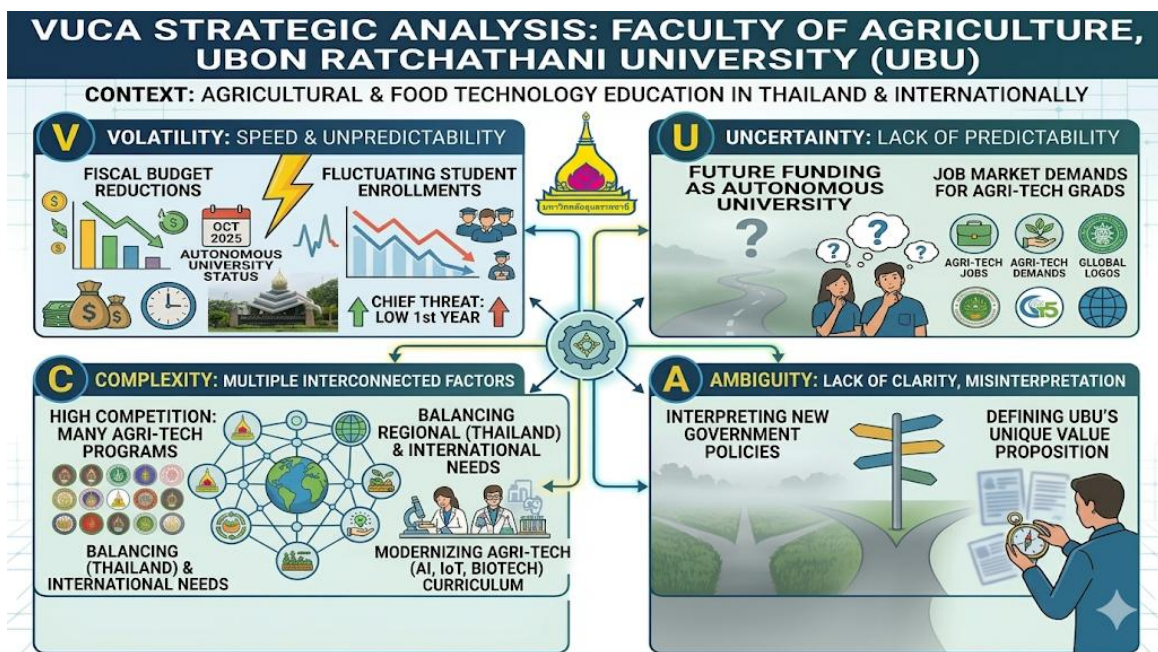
VUCA STRATEGIC ANALYSIS: FACULTY OF AGRICULTURE, UBON RATCHATHANI UNIVERSITY (UBU)

CONTEXT: AGRICULTURAL & FOOD TECHNOLOGY EDUCATION IN THAILAND & INTERNATIONALLY

V VOLATILITY: SPEED & UNPREDICTABILITY

FISCAL BUDGET REDUCTIONS

FLUCTUATING STUDENT ENROLLMENTS

OCT 2025

AUTONOMOUS UNIVERSITY STATUS

CHIEF THREAT: LOW 1st YEAR

มหาวิทยาลัยอุบลราชธานี

U UNCERTAINTY: LACK OF PREDICTABILITY

FUTURE FUNDING AS AUTONOMOUS UNIVERSITY

JOB MARKET DEMANDS FOR AGRI-TECH GRADS

AGRI-TECH JOBS

AGRI-TECH DEMANDS

GLLOBAL LOGOS

C COMPLEXITY: MULTIPLE INTERCONNECTED FACTORS

HIGH COMPETITION: MANY AGRI-TECH PROGRAMS

BALANCING REGIONAL (THAILAND) & INTERNATIONAL NEEDS

BALANCING (THAILAND) & INTERNATIONAL NEEDS

MODERNIZING AGRI-TECH (AI, IoT, BIOTECH) CURRICULUM

A AMBIGUITY: LACK OF CLARITY, MISINTERPRETATION

INTERPRETING NEW GOVERNMENT POLICIES

DEFINING UBU'S UNIQUE VALUE PROPOSITION